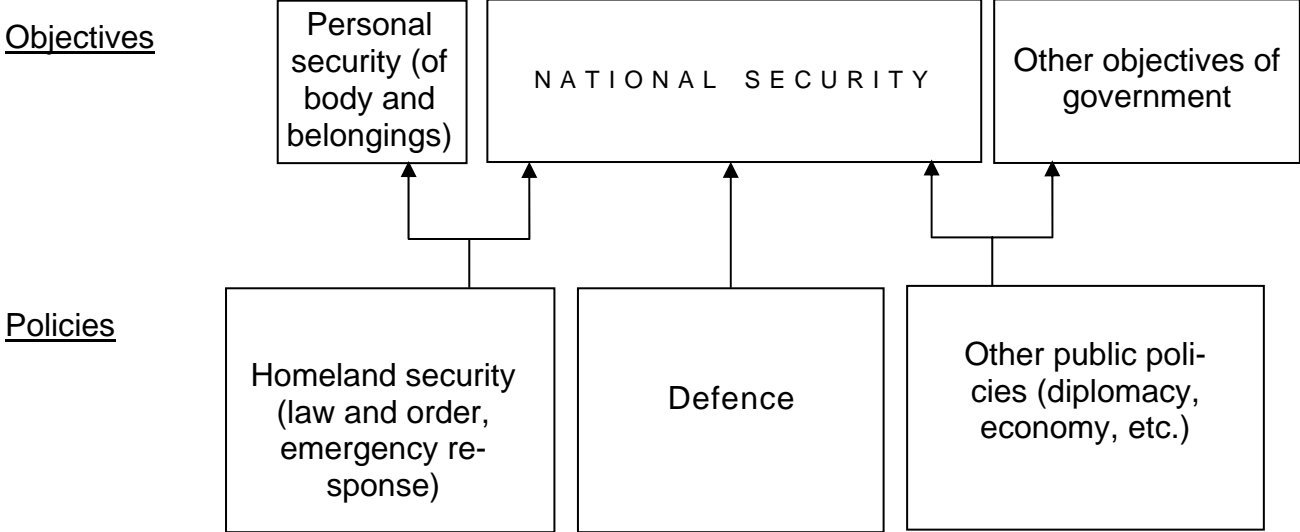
Objectives

Personal security (of body and belongings)

NATIONAL SECURITY

Other objectives of government

Policies

Homeland security (law and order, emergency response)

Defence

Other public policies (diplomacy, economy, etc.)